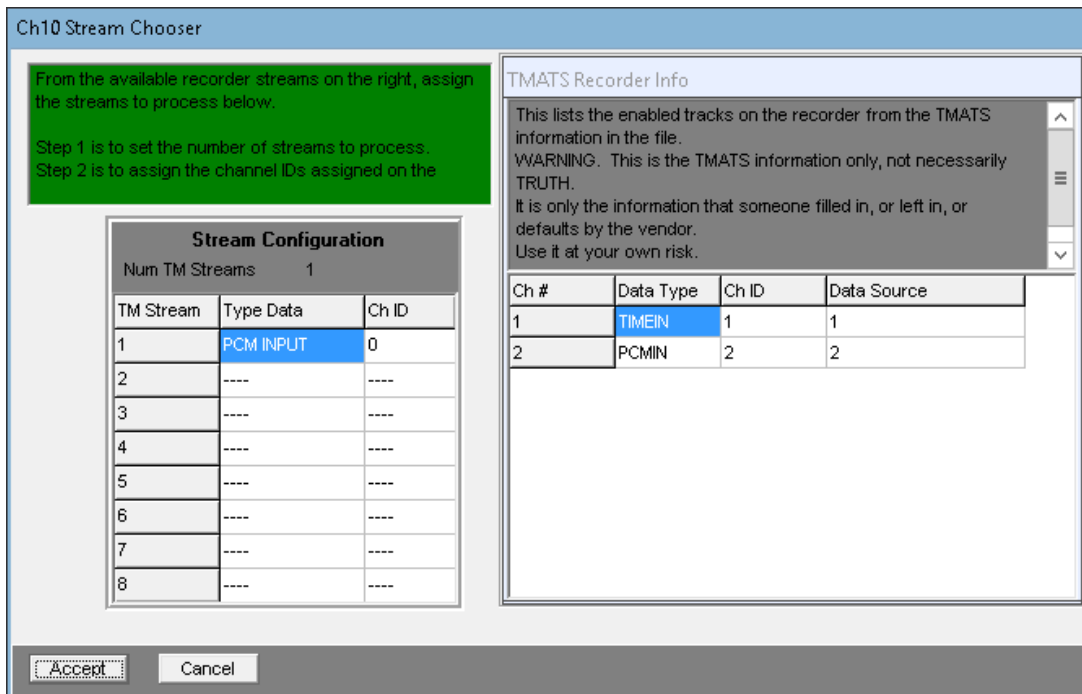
Ch10 Stream Chooser

From the available recorder streams on the right, assign the streams to process below.

Step 1 is to set the number of streams to process.
Step 2 is to assign the channel IDs assigned on the

Stream Configuration
Num TM Streams 1

| TM Stream | Type Data | Ch ID |
|---|---|---|
| 1 | PCM INPUT | 0 |
| 2 | ---- | ---- |
| 3 | ---- | ---- |
| 4 | ---- | ---- |
| 5 | ---- | ---- |
| 6 | ---- | ---- |
| 7 | ---- | ---- |
| 8 | ---- | ---- |

TMATS Recorder Info

This lists the enabled tracks on the recorder from the TMATS information in the file.
WARNING. This is the TMATS information only, not necessarily TRUTH.
It is only the information that someone filled in, or left in, or defaults by the vendor.
Use it at your own risk.

| Ch # | Data Type | Ch ID | Data Source |
|---|---|---|---|
| 1 | TIMEIN | 1 | 1 |
| 2 | PCMIN | 2 | 2 |

Accept Cancel